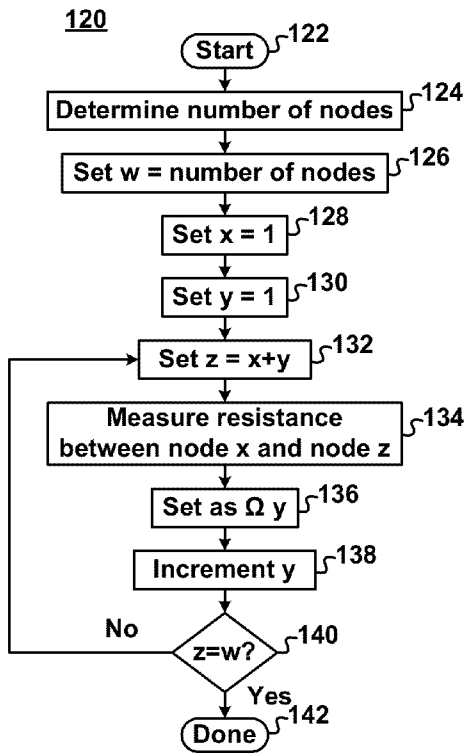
120

Start 122

Determine number of nodes 124

Set w = number of nodes 126

Set x = 1 128

Set y = 1 130

Set z = x+y 132

Measure resistance between node x and node z 134

Set as Ω y 136

Increment y 138

No

z=w? 140

Yes

Done 142